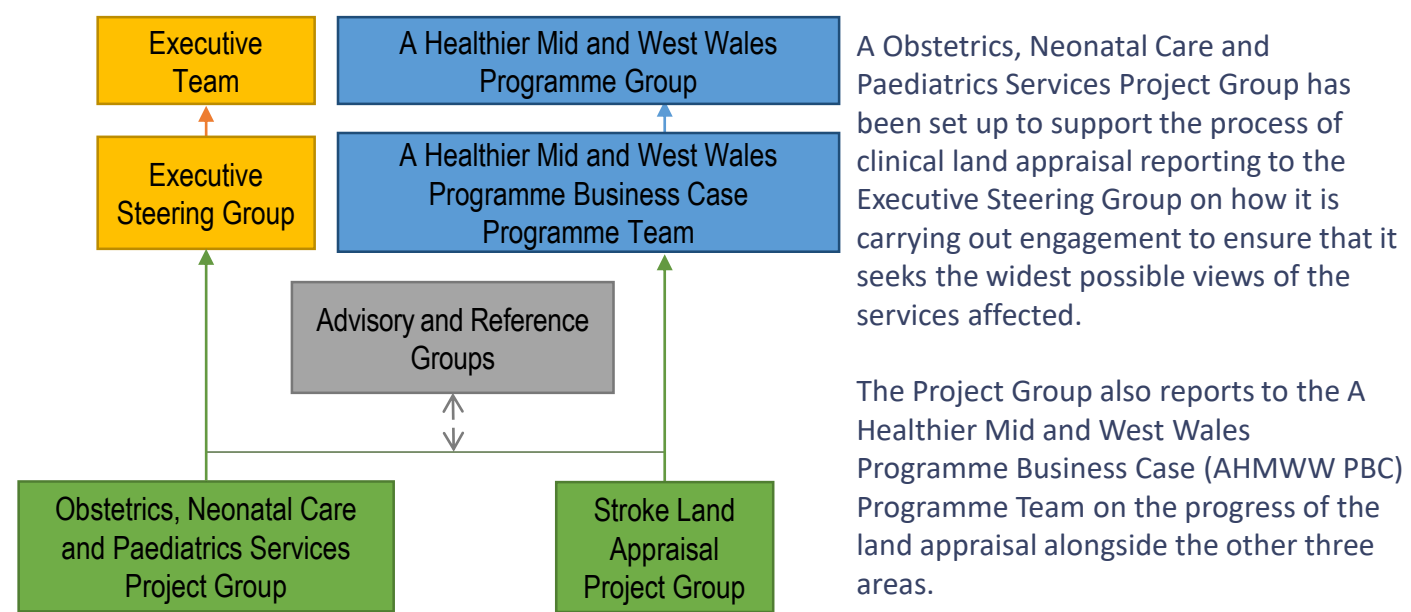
Executive Team

A Healthier Mid and West Wales Programme Group

Executive Steering Group

A Healthier Mid and West Wales Programme Business Case Programme Team

Advisory and Reference Groups

Obstetrics, Neonatal Care and Paediatrics Services Project Group

Stroke Land Appraisal Project Group

A Obstetrics, Neonatal Care and Paediatrics Services Project Group has been set up to support the process of clinical land appraisal reporting to the Executive Steering Group on how it is carrying out engagement to ensure that it seeks the widest possible views of the services affected.

The Project Group also reports to the A Healthier Mid and West Wales Programme Business Case (AHMWW PBC) Programme Team on the progress of the land appraisal alongside the other three areas.